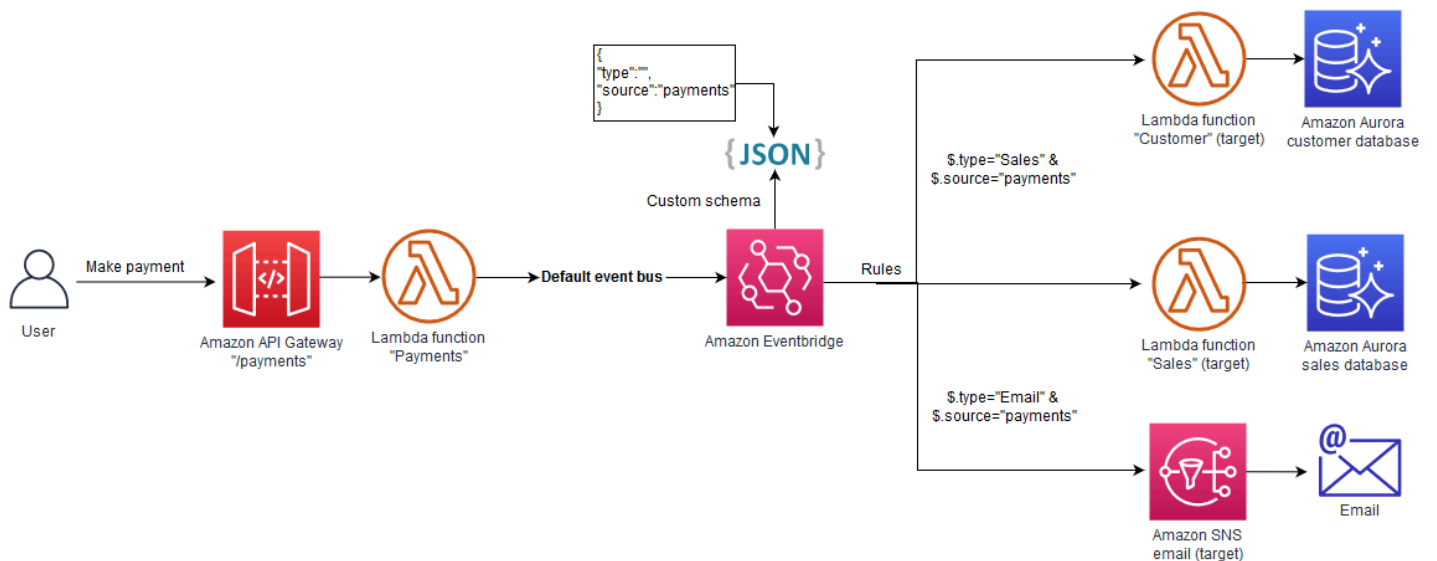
{
"type":"",
"source":"payments"
}

{JSON}

Custom schema

User

Make payment

Amazon API Gateway
"/payments"

Lambda function
"Payments"

Default event bus

Amazon Eventbridge

Rules

$.type="Sales" &
$.source="payments"

Lambda function
"Customer" (target)

Amazon Aurora
customer database

Lambda function
"Sales" (target)

Amazon Aurora
sales database

$.type="Email" &
$.source="payments"

Amazon SNS
email (target)

Email